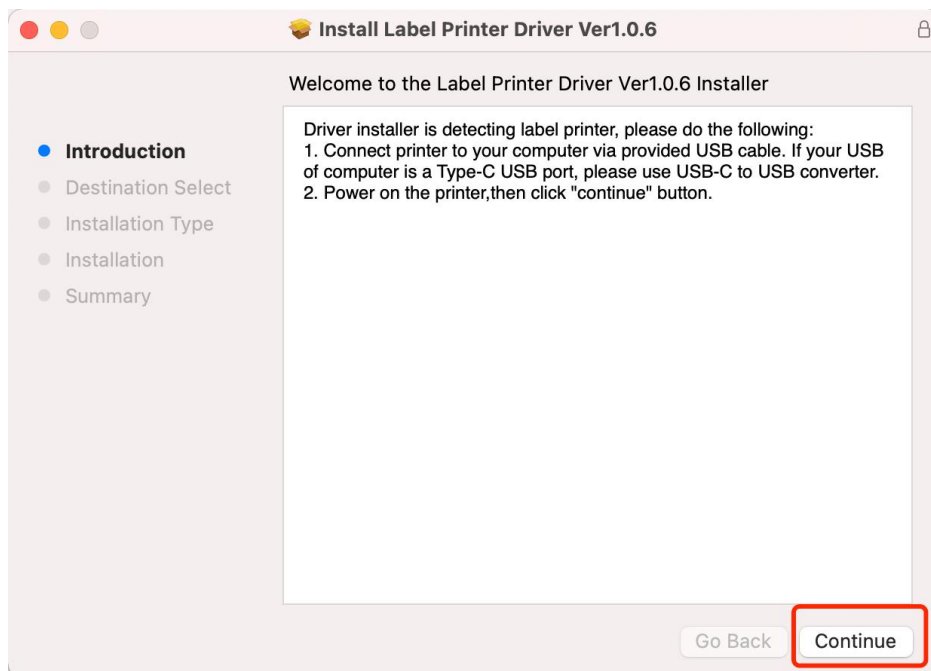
Install Label Printer Driver Ver1.0.6

Welcome to the Label Printer Driver Ver1.0.6 Installer

Introduction
Destination Select
Installation Type
Installation
Summary

Driver installer is detecting label printer, please do the following:
1. Connect printer to your computer via provided USB cable. If your USB of computer is a Type-C USB port, please use USB-C to USB converter.
2. Power on the printer,then click "continue" button.

Go Back
Continue